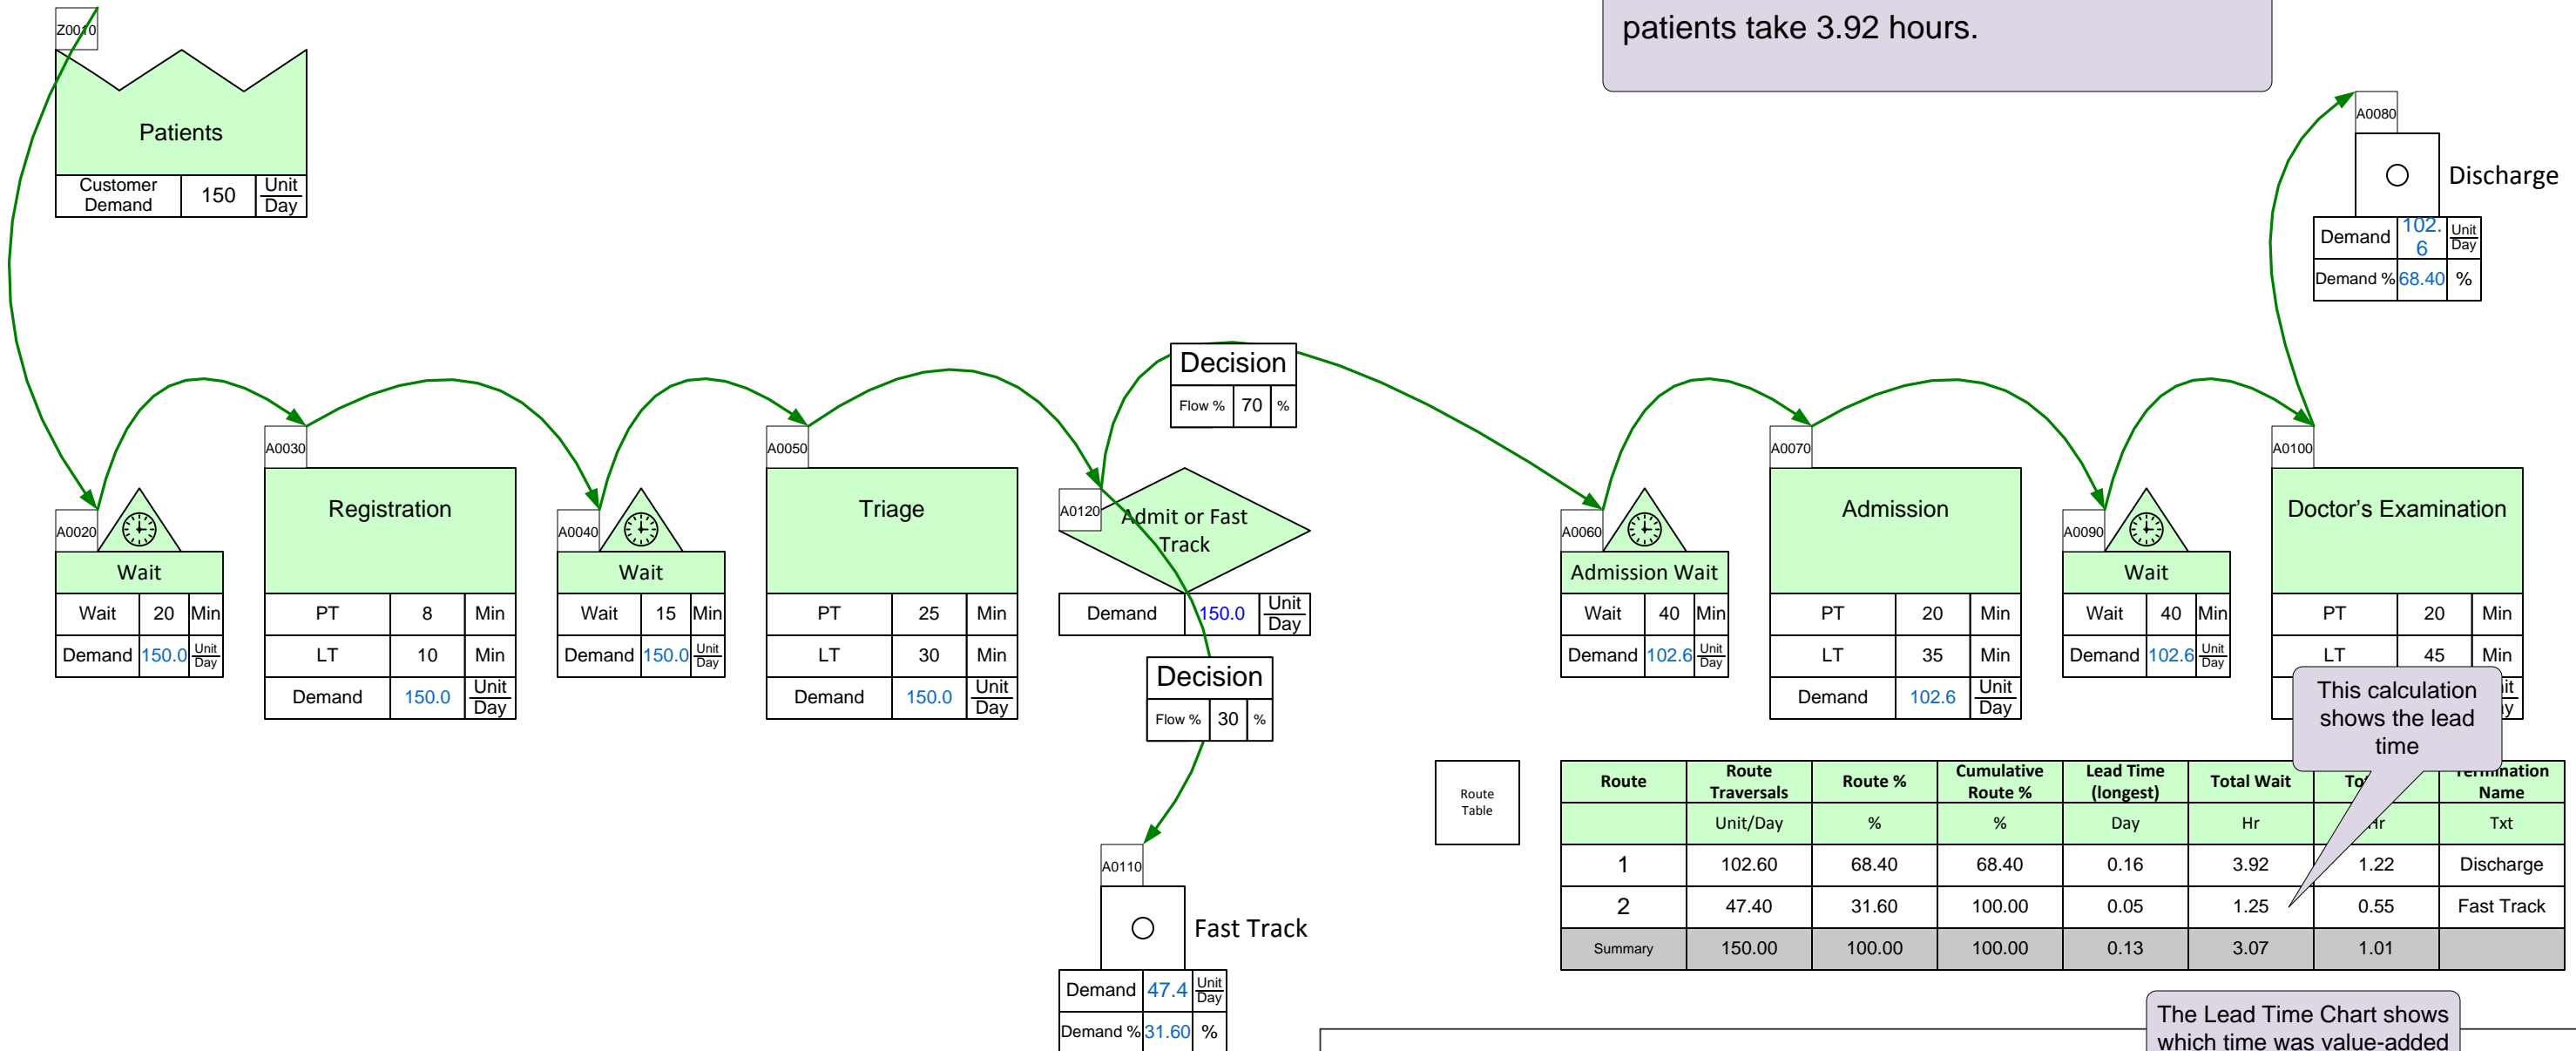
patients take 3.92 hours.

Z0010

Patients

| Customer Demand | 150 | Unit Day |

A0080

Discharge

| Demand | 102.6 | Unit Day |
| Demand % | 68.40 | % |

Decision

| Flow % | 70 | % |

A0020

Wait

| Wait | 20 | Min |
| Demand | 150.0 | Unit Day |

A0030

Registration

| PT | 8 | Min |
| LT | 10 | Min |
| Demand | 150.0 | Unit Day |

A0040

Wait

| Wait | 15 | Min |
| Demand | 150.0 | Unit Day |

A0050

Triage

| PT | 25 | Min |
| LT | 30 | Min |
| Demand | 150.0 | Unit Day |

A0120

Admit or Fast Track

| Demand | 150.0 | Unit Day |

Decision

| Flow % | 30 | % |

A0060

Admission Wait

| Wait | 40 | Min |
| Demand | 102.6 | Unit Day |

A0070

Admission

| PT | 20 | Min |
| LT | 35 | Min |
| Demand | 102.6 | Unit Day |

A0090

Wait

| Wait | 40 | Min |
| Demand | 102.6 | Unit Day |

A0100

Doctor's Examination

| PT | 20 | Min |
| LT | 45 | Min |

This calculation shows the lead time

A0110

Fast Track

| Demand | 47.4 | Unit Day |
| Demand % | 31.60 | % |

Route Table

| Route | Route Traversals | Route % | Cumulative Route % | Lead Time (longest) | Total Wait | To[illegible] | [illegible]rmination Name |
|---|---|---|---|---|---|---|---|
| | Unit/Day | % | % | Day | Hr | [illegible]r | Txt |
| 1 | 102.60 | 68.40 | 68.40 | 0.16 | 3.92 | 1.22 | Discharge |
| 2 | 47.40 | 31.60 | 100.00 | 0.05 | 1.25 | 0.55 | Fast Track |
| Summary | 150.00 | 100.00 | 100.00 | 0.13 | 3.07 | 1.01 | |

The Lead Time Chart shows which time was value-added